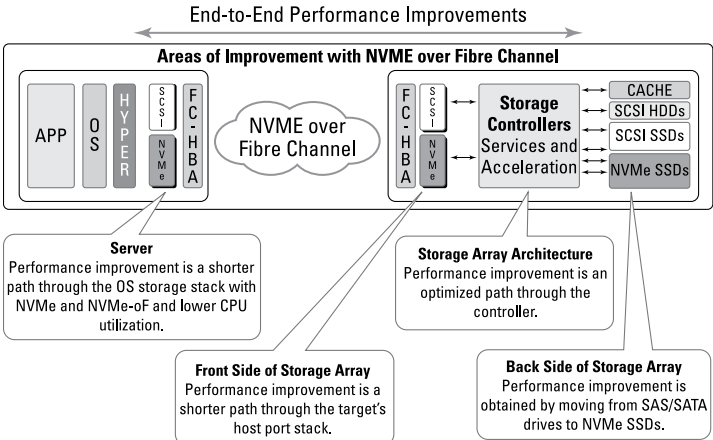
End-to-End Performance Improvements

Areas of Improvement with NVME over Fibre Channel

APP

OS

HYPER

SCSI

NVMe

FC-HBA

NVME over Fibre Channel

FC-HBA

SCSI

NVMe

Storage Controllers Services and Acceleration

CACHE

SCSI HDDs

SCSI SSDs

NVMe SSDs

Server
Performance improvement is a shorter path through the OS storage stack with NVMe and NVMe-oF and lower CPU utilization.

Storage Array Architecture
Performance improvement is an optimized path through the controller.

Front Side of Storage Array
Performance improvement is a shorter path through the target's host port stack.

Back Side of Storage Array
Performance improvement is obtained by moving from SAS/SATA drives to NVMe SSDs.